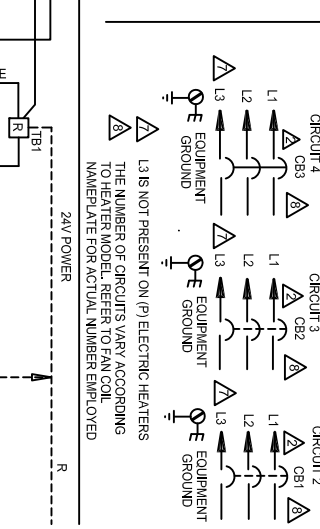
E
R
TB1
CIRCUIT 4
CB3
8
L1
L2
L3
7
EQUIPMENT GROUND
CIRCUIT 3
CB2
8
L1
L2
L3
7
EQUIPMENT GROUND
CIRCUIT 2
CB1
8
L1
L2
L3
7
EQUIPMENT GROUND
7 L3 IS NOT PRESENT ON (P) ELECTRIC HEATERS
8 THE NUMBER OF CIRCUITS VARY ACCORDING TO HEATER MODEL. REFER TO FAN COIL NAMEPLATE FOR ACTUAL NUMBER EMPLOYED
24V POWER
R